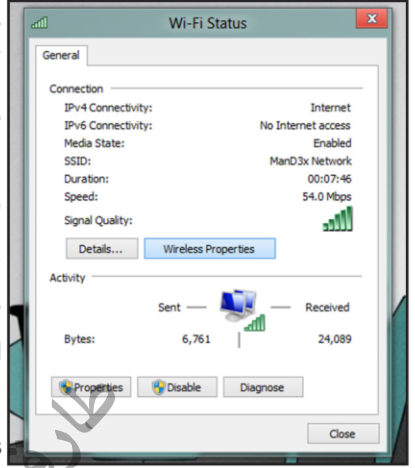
Wi-Fi Status

General

Connection

| IPv4 Connectivity: | Internet |
|---|---|
| IPv6 Connectivity: | No Internet access |
| Media State: | Enabled |
| SSID: | ManD3x Network |
| Duration: | 00:07:46 |
| Speed: | 54.0 Mbps |
| Signal Quality: | |

Details... Wireless Properties

Activity

Sent — — Received

Bytes: 6,761 24,089

Properties Disable Diagnose

Close